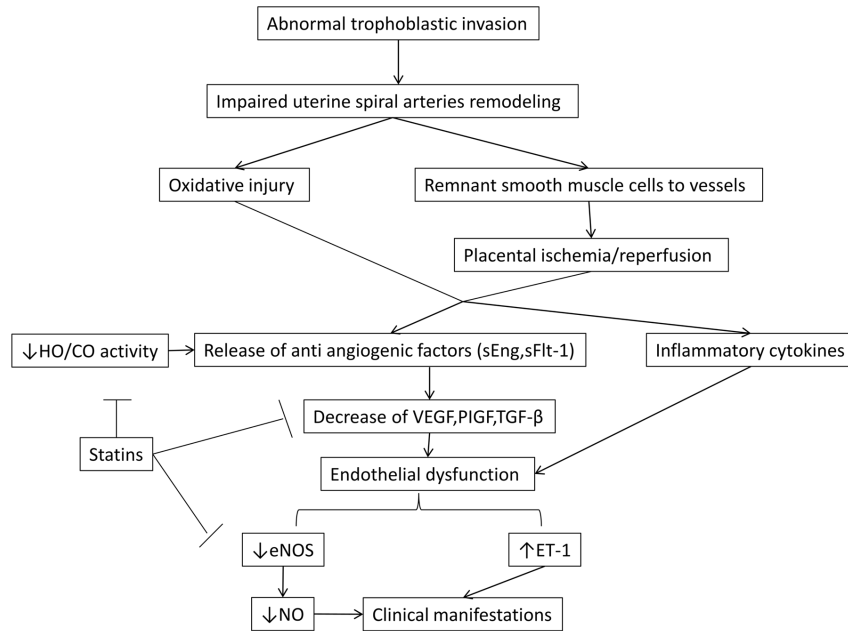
Abnormal trophoblastic invasion

Impaired uterine spiral arteries remodeling

Oxidative injury

Remnant smooth muscle cells to vessels

Placental ischemia/reperfusion

↓HO/CO activity

Release of anti angiogenic factors (sEng,sFlt-1)

Inflammatory cytokines

Decrease of VEGF,PIGF,TGF-β

Statins

Endothelial dysfunction

↓eNOS

↑ET-1

↓NO

Clinical manifestations